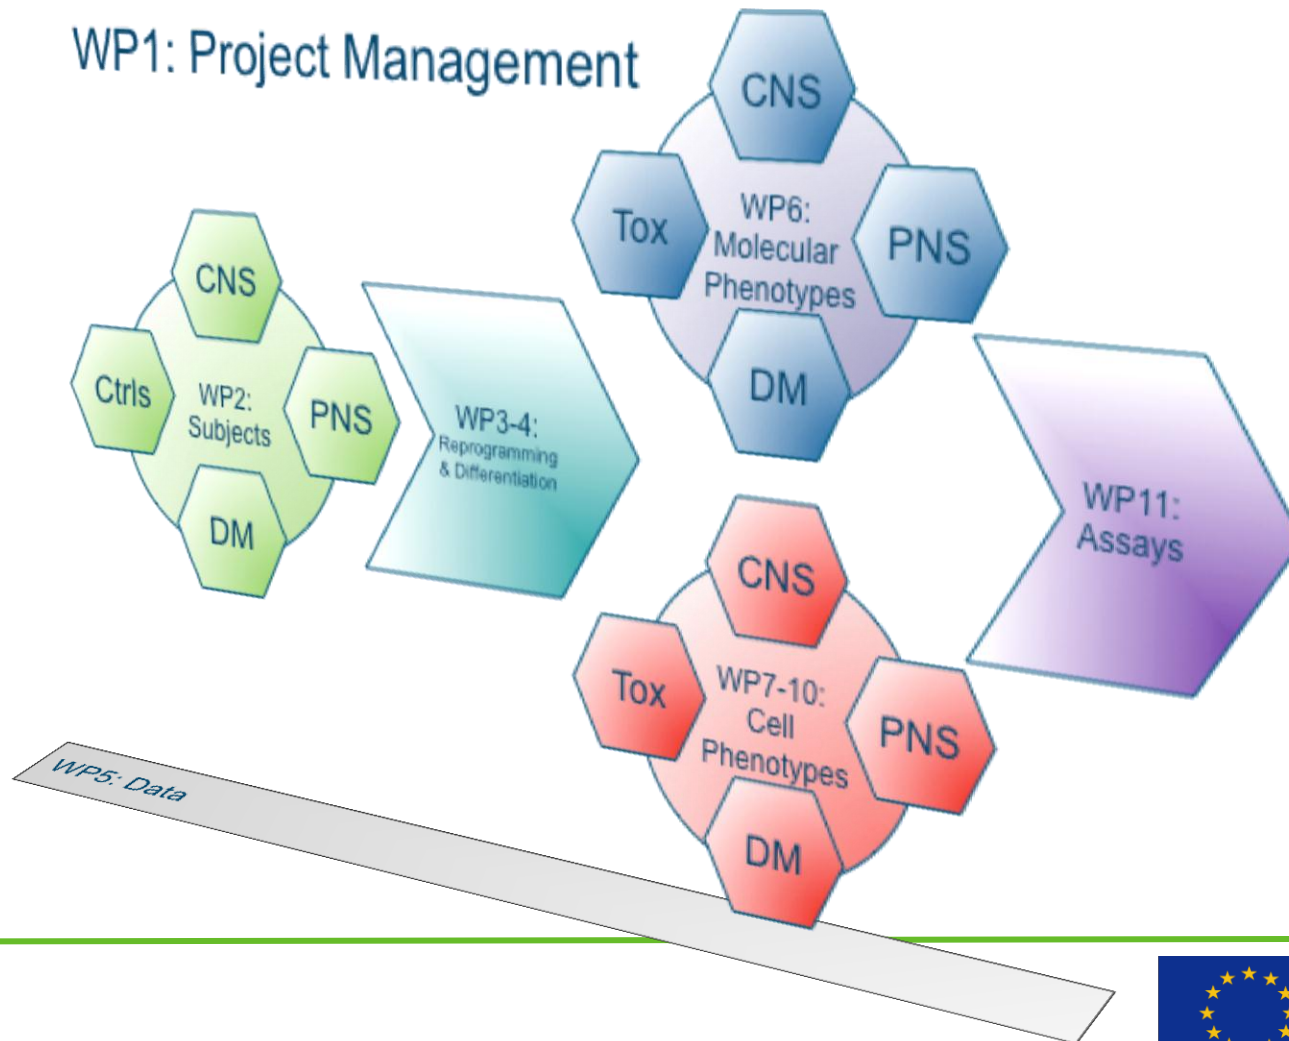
WP1: Project Management

CNS

Ctrls

WP2: Subjects

PNS

DM

WP3-4: Reprogramming & Differentiation

CNS

Tox

WP6: Molecular Phenotypes

PNS

DM

WP11: Assays

CNS

Tox

WP7-10: Cell Phenotypes

PNS

DM

WP5: Data